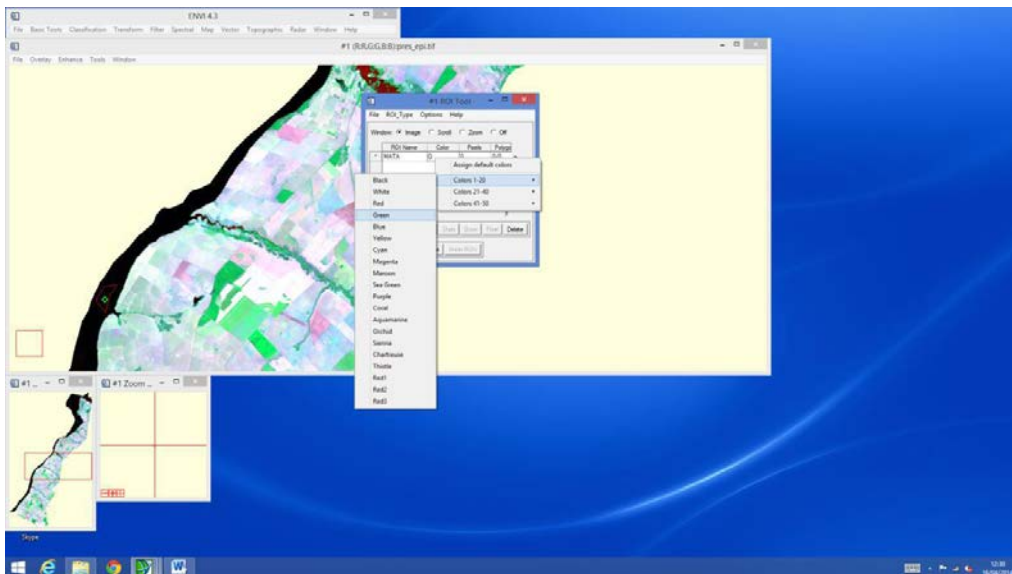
ENVI 4.3

File Basic Tools Classification Transform Filter Spectral Map Vector Topographic Radar Window Help

#1 (R,G,G,B,B) pres_epi.tif

File Overlay Enhance Tools Window

#1 ROI Tool

File ROI_Type Options Help

Window: Image Scroll Zoom Off

| | ROI Name | Color | Pixels | Polygo |
|---|---|---|---|---|
| * | MATA | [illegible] | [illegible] | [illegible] |

Assign default colors

Colors 1-20

Colors 21-40

Colors 41-50

Black
White
Red
Green
Blue
Yellow
Cyan
Magenta
Maroon
Sea Green
Purple
Coral
Aquamarine
Orchid
Sienna
Chartreuse
Thistle
Red1
Red2
Red3

Stats Grow Pixel Delete

Hide ROI

#1 ...

#1 Zoom ...

Skype

12:30